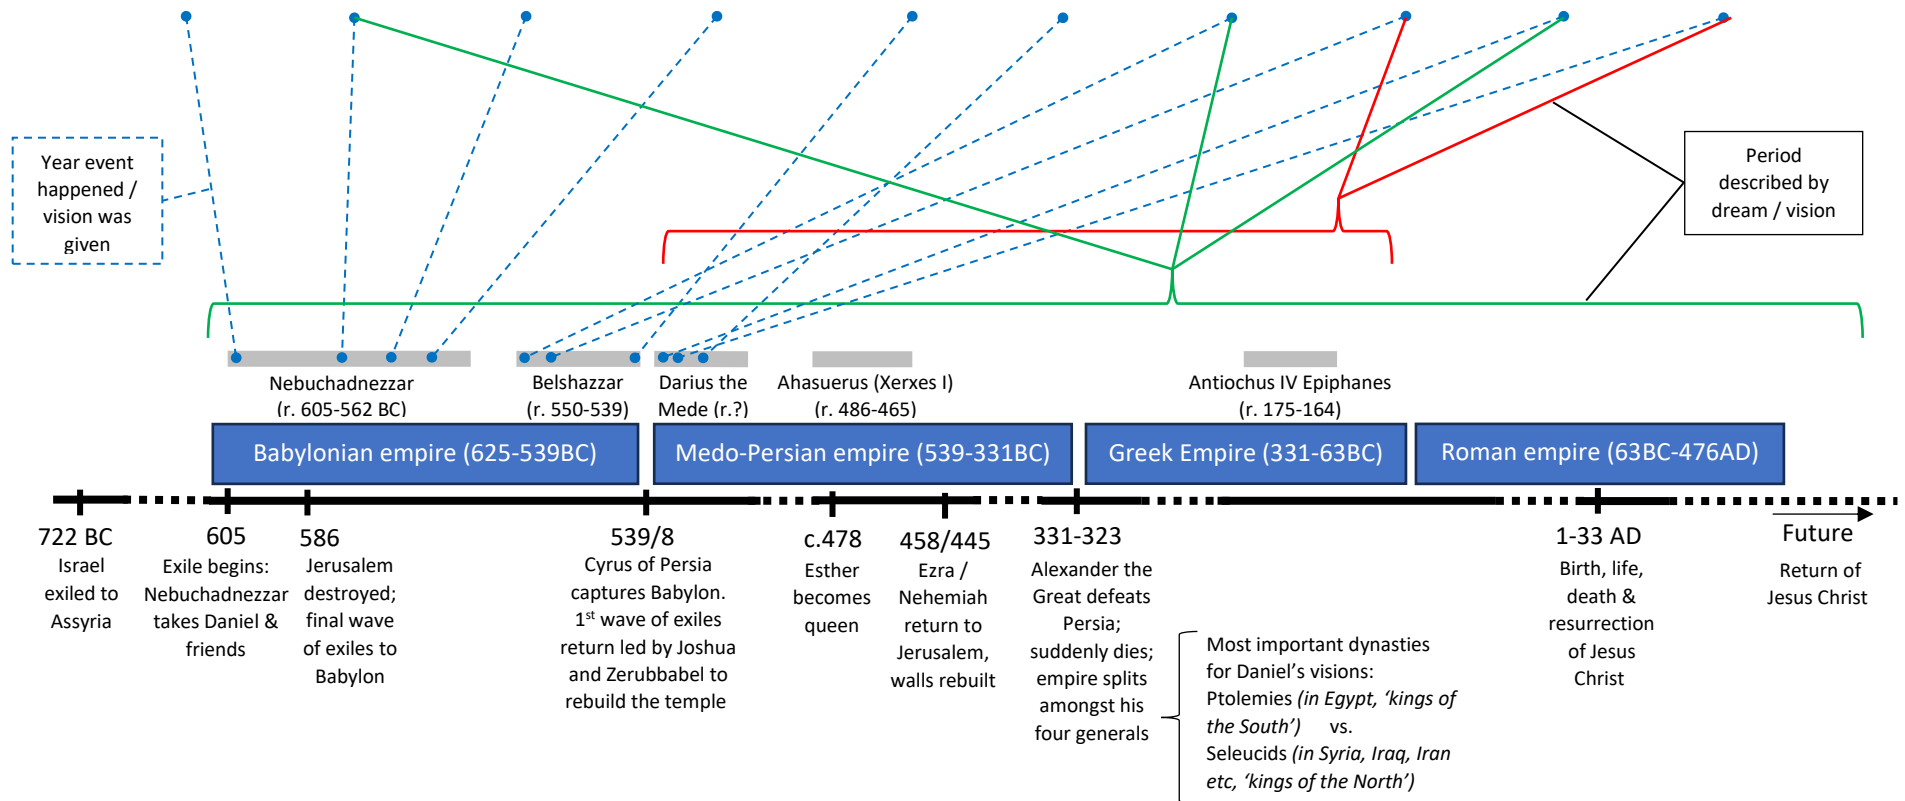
Year event happened / vision was given

Period described by dream / vision

Nebuchadnezzar (r. 605-562 BC)

Belshazzar (r. 550-539)

Darius the Mede (r.?)

Ahasuerus (Xerxes I) (r. 486-465)

Antiochus IV Epiphanes (r. 175-164)

Babylonian empire (625-539BC)

Medo-Persian empire (539-331BC)

Greek Empire (331-63BC)

Roman empire (63BC-476AD)

722 BC
Israel exiled to Assyria

605
Exile begins: Nebuchadnezzar takes Daniel & friends

586
Jerusalem destroyed; final wave of exiles to Babylon

539/8
Cyrus of Persia captures Babylon. 1$^{st}$ wave of exiles return led by Joshua and Zerubbabel to rebuild the temple

c.478
Esther becomes queen

458/445
Ezra / Nehemiah return to Jerusalem, walls rebuilt

331-323
Alexander the Great defeats Persia; suddenly dies; empire splits amongst his four generals

Most important dynasties for Daniel's visions:
Ptolemies *(in Egypt, 'kings of the South')* vs.
Seleucids *(in Syria, Iraq, Iran etc, 'kings of the North')*

1-33 AD
Birth, life, death & resurrection of Jesus Christ

Future
Return of Jesus Christ